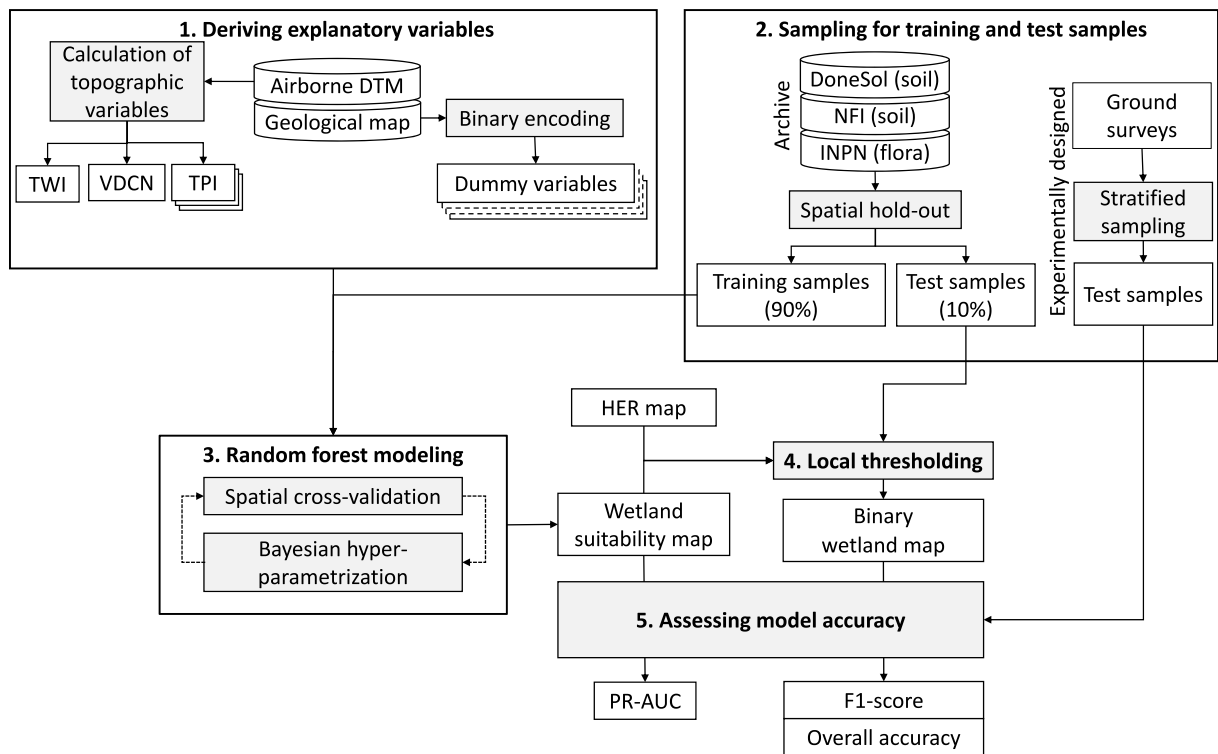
1. Deriving explanatory variables

Calculation of topographic variables

Airborne DTM

Geological map

Binary encoding

TWI

VDCN

TPI

Dummy variables

2. Sampling for training and test samples

Archive

DoneSol (soil)

NFI (soil)

INPN (flora)

Spatial hold-out

Training samples (90%)

Test samples (10%)

Experimentally designed

Ground surveys

Stratified sampling

Test samples

HER map

3. Random forest modeling

Spatial cross-validation

Bayesian hyper-parametrization

Wetland suitability map

4. Local thresholding

Binary wetland map

5. Assessing model accuracy

PR-AUC

F1-score

Overall accuracy